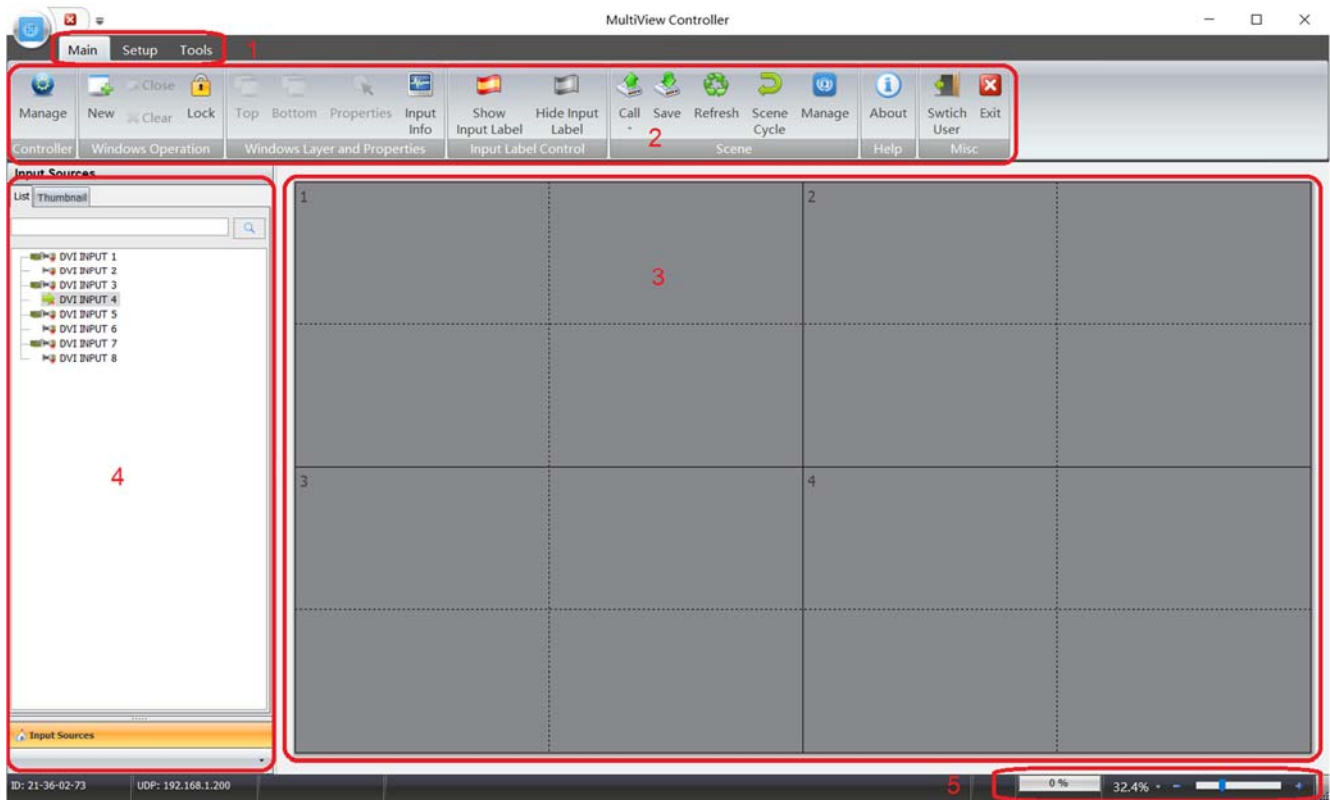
MultiView Controller

Main Setup Tools 1

Manage
Controller

New Close Clear Lock
Windows Operation

Top Bottom Properties Input Info
Windows Layer and Properties

Show Input Label Hide Input Label
Input Label Control

Call Save Refresh Scene Cycle Manage
Scene
2

About
Help

Swtich User Exit
Misc

Input Sources
List Thumbnail

DVI INPUT 1
DVI INPUT 2
DVI INPUT 3
DVI INPUT 4
DVI INPUT 5
DVI INPUT 6
DVI INPUT 7
DVI INPUT 8

4

Input Sources

1 2

3

3 4

ID: 21-36-02-73 UDP: 192.168.1.200

5 0 % 32.4% - +